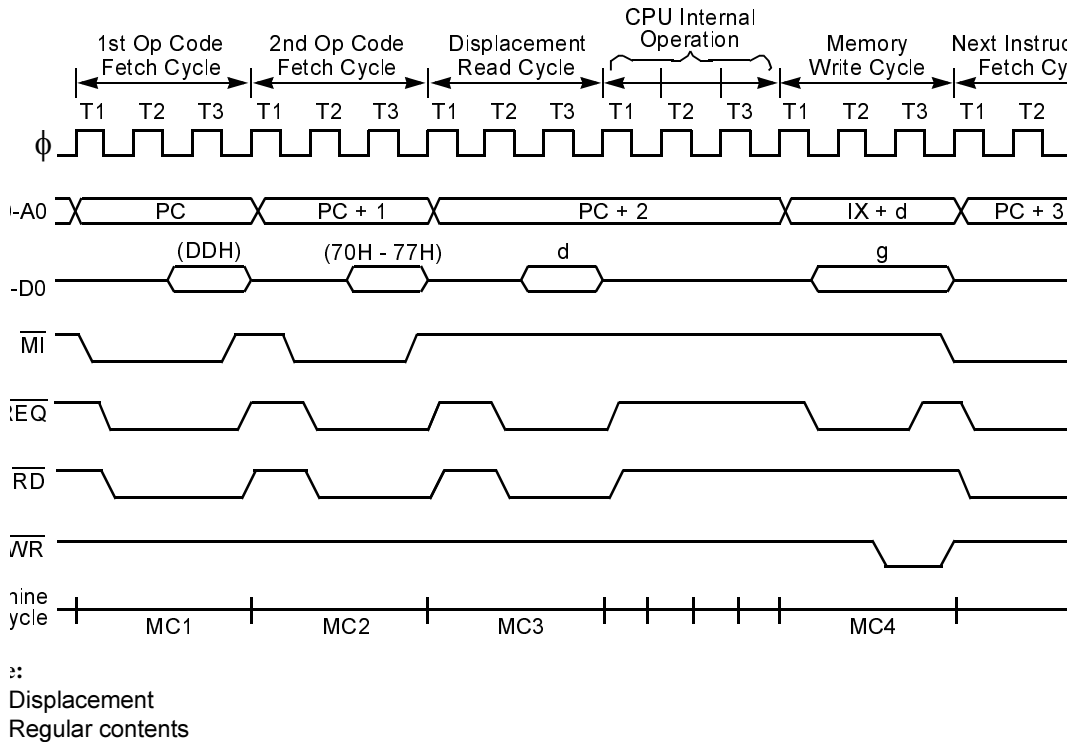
1st Op Code Fetch Cycle
2nd Op Code Fetch Cycle
Displacement Read Cycle
CPU Internal Operation
Memory Write Cycle
Next Instruc Fetch Cy

T1 T2 T3 T1 T2 T3 T1 T2 T3 T1 T2 T3 T1 T2 T3 T1 T2

$\phi$

-A0 PC PC + 1 PC + 2 IX + d PC + 3

-D0 (DDH) (70H - 77H) d g

$\overline{MI}$

$\overline{\text{EQ}}$

$\overline{RD}$

$\overline{\text{VR}}$

hine ycle MC1 MC2 MC3 MC4

:
Displacement
Regular contents